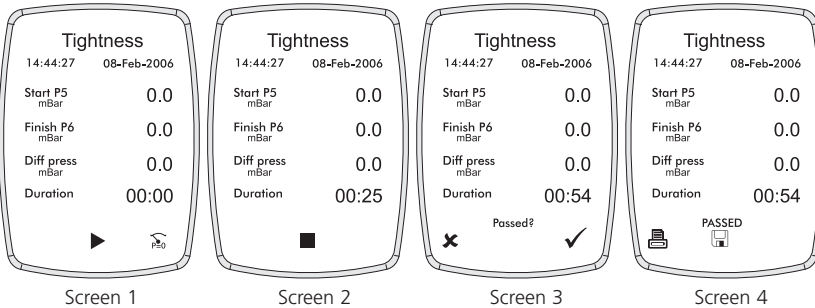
Tightness
14:44:27 08-Feb-2006
Start P5
mBar
0.0
Finish P6
mBar
0.0
Diff press
mBar
0.0
Duration 00:00
P=0

Screen 1

Tightness
14:44:27 08-Feb-2006
Start P5
mBar
0.0
Finish P6
mBar
0.0
Diff press
mBar
0.0
Duration 00:25

Screen 2

Tightness
14:44:27 08-Feb-2006
Start P5
mBar
0.0
Finish P6
mBar
0.0
Diff press
mBar
0.0
Duration 00:54
Passed?

Screen 3

Tightness
14:44:27 08-Feb-2006
Start P5
mBar
0.0
Finish P6
mBar
0.0
Diff press
mBar
0.0
Duration 00:54
PASSED

Screen 4